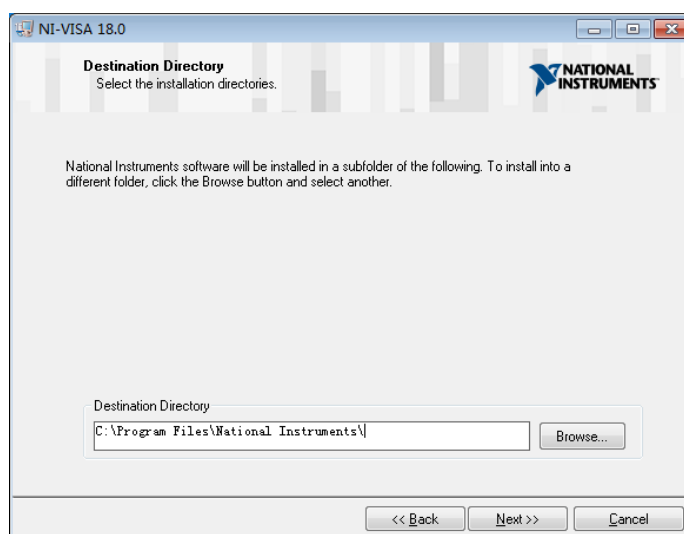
NI-VISA 18.0

Destination Directory
Select the installation directories.

NATIONAL INSTRUMENTS

National Instruments software will be installed in a subfolder of the following. To install into a different folder, click the Browse button and select another.

Destination Directory
C:\Program Files\National Instruments\
Browse...

<< Back
Next >>
Cancel